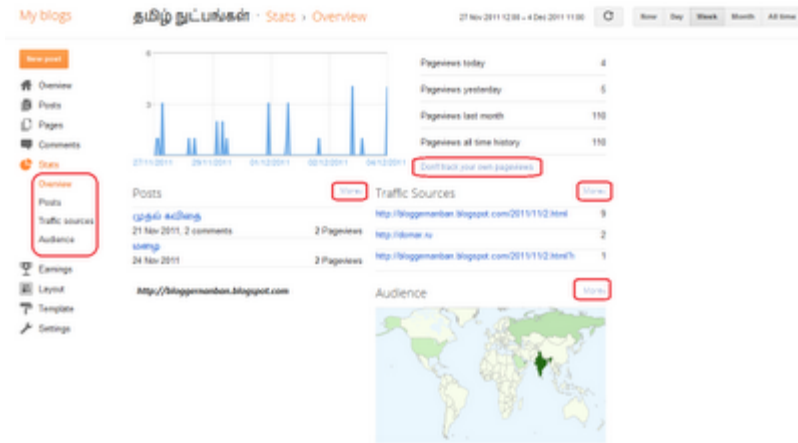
My blogs

தமிழ் நுட்பங்கள் · Stats › Overview

27 Nov 2011 12:00 – 4 Dec 2011 11:00

Now | Day | Week | Month | All time

New post

Overview
Posts
Pages
Comments
Stats
Overview
Posts
Traffic sources
Audience
Earnings
Layout
Template
Settings

6
3

27/11/2011 29/11/2011 01/12/2011 02/12/2011 04/12/2011

| | |
|---|---|
| Pageviews today | 4 |
| Pageviews yesterday | 5 |
| Pageviews last month | 110 |
| Pageviews all time history | 110 |

Don't track your own pageviews

Posts

More»

முதல் கவிதை
21 Nov 2011, 2 comments
2 Pageviews

மனது
24 Nov 2011
2 Pageviews

http://bloggernanban.blogspot.com

Traffic Sources

More»

| | |
|---|---|
| http://bloggernanban.blogspot.com/2011/11/2.html | 9 |
| http://domar.ru | 2 |
| http://bloggernanban.blogspot.com/2011/11/2.html?r | 1 |

Audience

More»